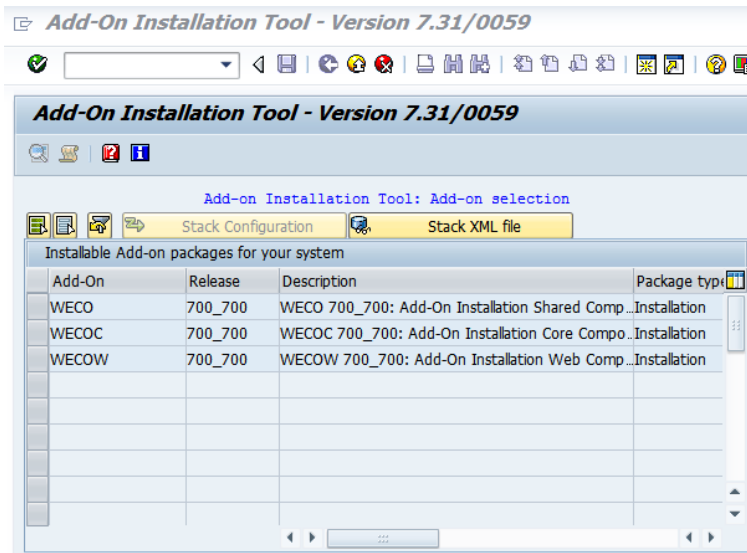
Add-On Installation Tool - Version 7.31/0059

Add-On Installation Tool - Version 7.31/0059

Add-on Installation Tool: Add-on selection

Stack Configuration
Stack XML file

Installable Add-on packages for your system

| Add-On | Release | Description | Package type |
|---|---|---|---|
| WECO | 700_700 | WECO 700_700: Add-On Installation Shared Comp... | Installation |
| WECOC | 700_700 | WECOC 700_700: Add-On Installation Core Compo... | Installation |
| WECOW | 700_700 | WECOW 700_700: Add-On Installation Web Comp... | Installation |